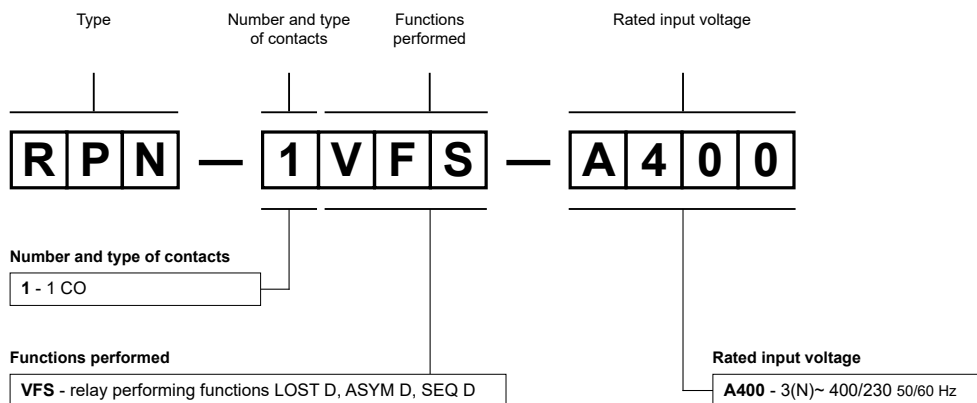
Type

Number and type of contacts

Functions performed

Rated input voltage

R P N — 1 V F S — A 4 0 0

Number and type of contacts

1 - 1 CO

Functions performed

VFS - relay performing functions LOST D, ASYM D, SEQ D

Rated input voltage

A400 - 3(N)~ 400/230 50/60 Hz